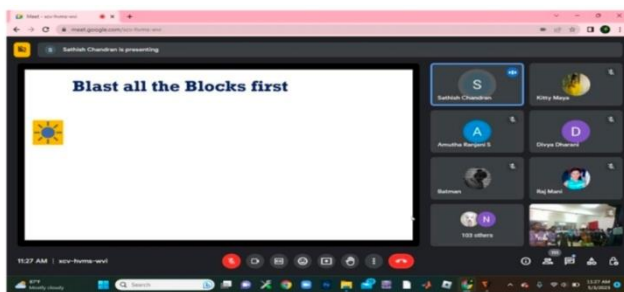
Meet - xcv-hvms-wvi

meet.google.com/xcv-hvms-wvi

Sathish Chandran is presenting

Blast all the Blocks first

S

Sathish Chandran

Kitty Maya

A

Amutha Ranjani S

D

Divya Dharani

Batman

Raj Mani

N

103 others

11:27 AM | xcv-hvms-wvi

87°F
Mostly cloudy

Search

11:27 AM
5/5/2024